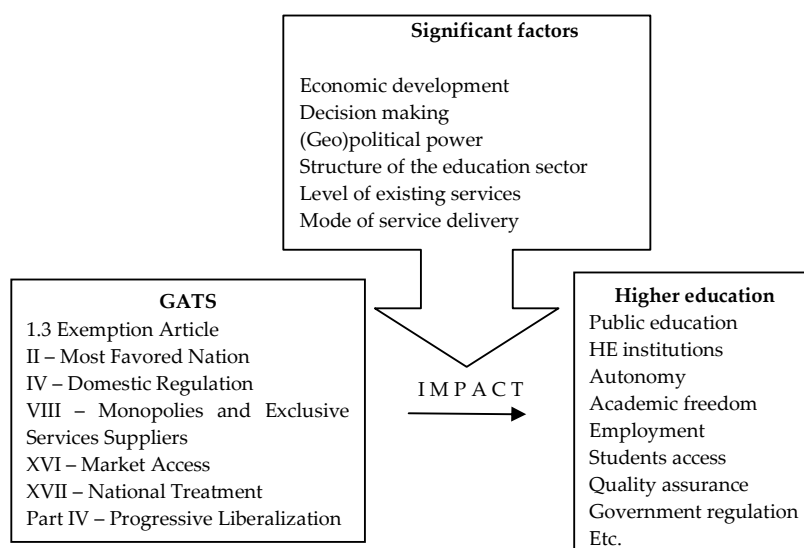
Significant factors

Economic development
Decision making
(Geo)political power
Structure of the education sector
Level of existing services
Mode of service delivery

GATS
1.3 Exemption Article
II – Most Favored Nation
IV – Domestic Regulation
VIII – Monopolies and Exclusive Services Suppliers
XVI – Market Access
XVII – National Treatment
Part IV – Progressive Liberalization

IMPACT

Higher education
Public education
HE institutions
Autonomy
Academic freedom
Employment
Students access
Quality assurance
Government regulation
Etc.